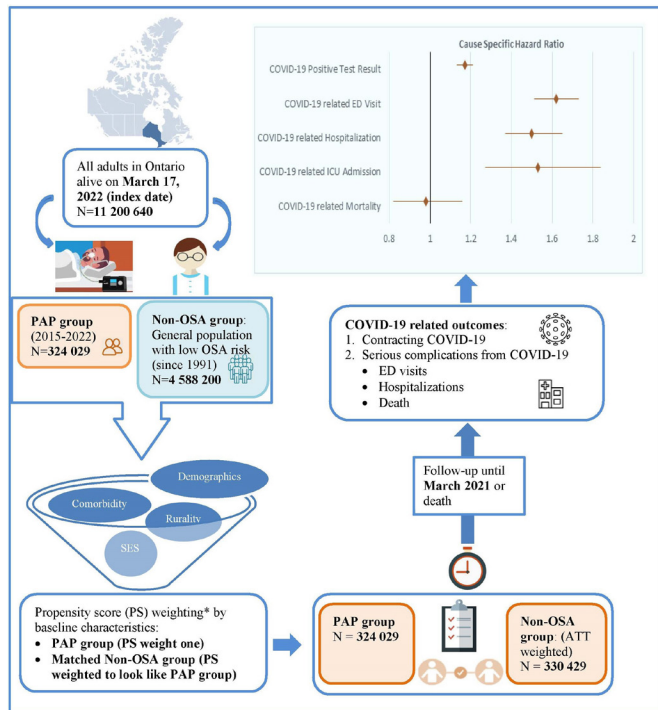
All adults in Ontario alive on **March 17, 2022 (index date)**
N=**11 200 640**

**PAP group**
(2015-2022)
N=**324 029**

**Non-OSA group**: General population with low OSA risk (since 1991)
N=**4 588 200**

Demographics
Comorbidity
Rurality
SES

Propensity score (PS) weighting* by baseline characteristics:
- **PAP group (PS weight one)**
- **Matched Non-OSA group (PS weighted to look like PAP group)**

**PAP group**
N = **324 029**

**Non-OSA group**: (ATT weighted)
N = **330 429**

Follow-up until **March 2021** or death

**COVID-19 related outcomes**:
1. Contracting COVID-19
2. Serious complications from COVID-19
- ED visits
- Hospitalizations
- Death

Cause Specific Hazard Ratio

COVID-19 Positive Test Result
COVID-19 related ED Visit
COVID-19 related Hospitalization
COVID-19 related ICU Admission
COVID-19 related Mortality

0.8 1 1.2 1.4 1.6 1.8 2